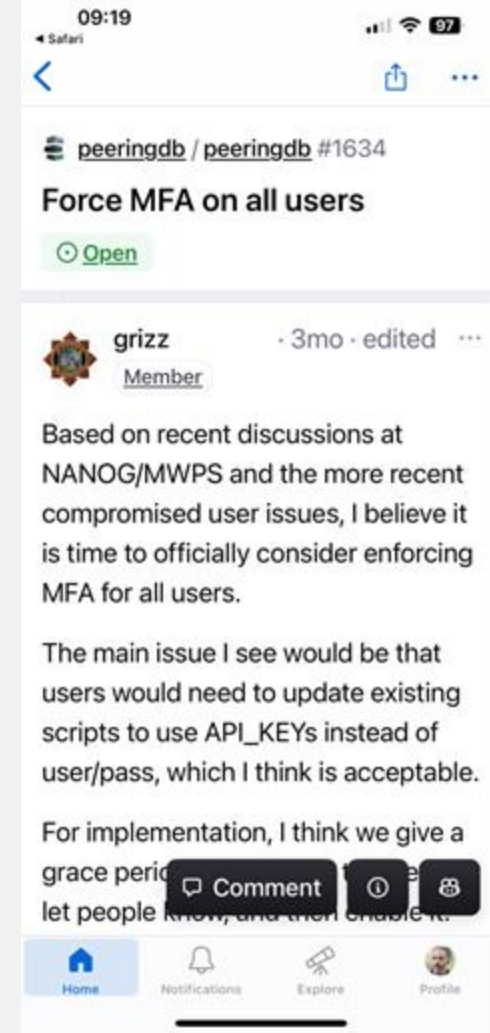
09:19
◂ Safari
97

peeringdb / peeringdb #1634
Force MFA on all users
Open

grizz · 3mo · edited ···
Member

Based on recent discussions at NANOG/MWPS and the more recent compromised user issues, I believe it is time to officially consider enforcing MFA for all users.

The main issue I see would be that users would need to update existing scripts to use API_KEYs instead of user/pass, which I think is acceptable.

For implementation, I think we give a grace peri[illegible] let people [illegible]

Comment

Home Notifications Explore Profile